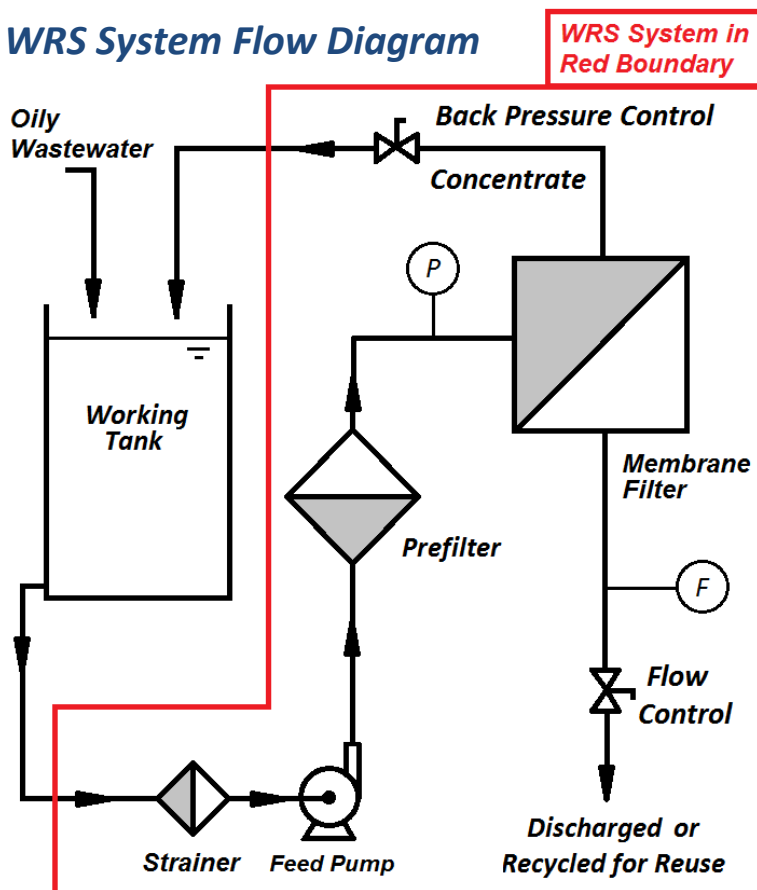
WRS System Flow Diagram

WRS System in Red Boundary

Oily Wastewater

Back Pressure Control

Concentrate

P

Working Tank

Membrane Filter

Prefilter

F

Flow Control

Strainer

Feed Pump

Discharged or Recycled for Reuse